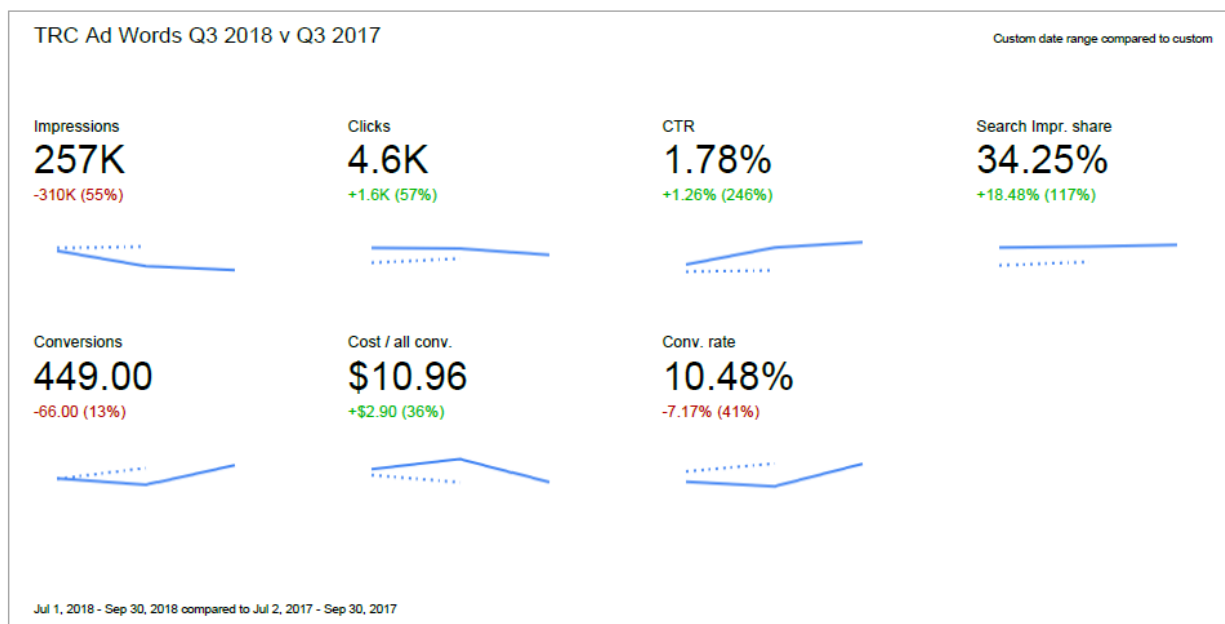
TRC Ad Words Q3 2018 v Q3 2017

Custom date range compared to custom

Impressions
257K
-310K (55%)

Clicks
4.6K
+1.6K (57%)

CTR
1.78%
+1.26% (246%)

Search Impr. share
34.25%
+18.48% (117%)

Conversions
449.00
-66.00 (13%)

Cost / all conv.
$10.96
+$2.90 (36%)

Conv. rate
10.48%
-7.17% (41%)

Jul 1, 2018 - Sep 30, 2018 compared to Jul 2, 2017 - Sep 30, 2017